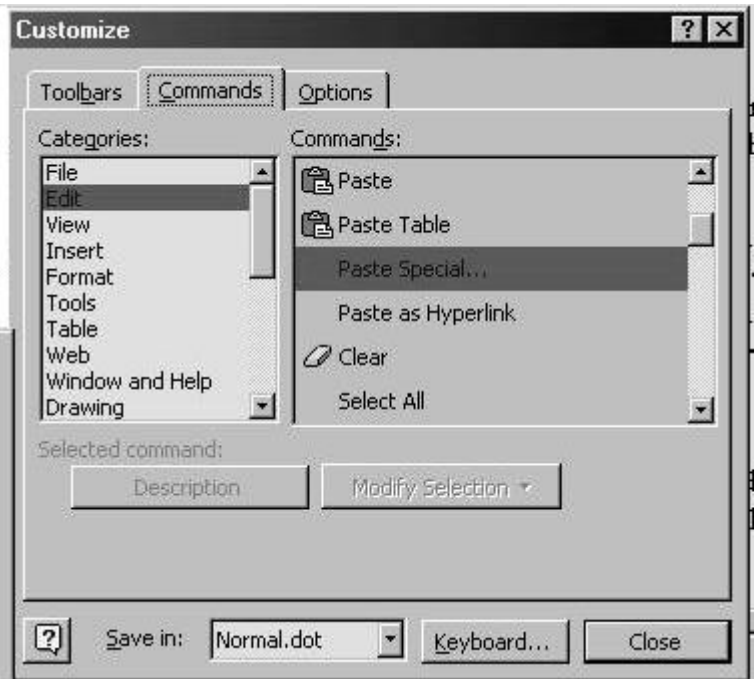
Customize

Toolbars | Commands | Options

Categories:
File
Edit
View
Insert
Format
Tools
Table
Web
Window and Help
Drawing

Commands:
Paste
Paste Table
Paste Special...
Paste as Hyperlink
Clear
Select All

Selected command:
Description
Modify Selection

Save in: Normal.dot
Keyboard...
Close